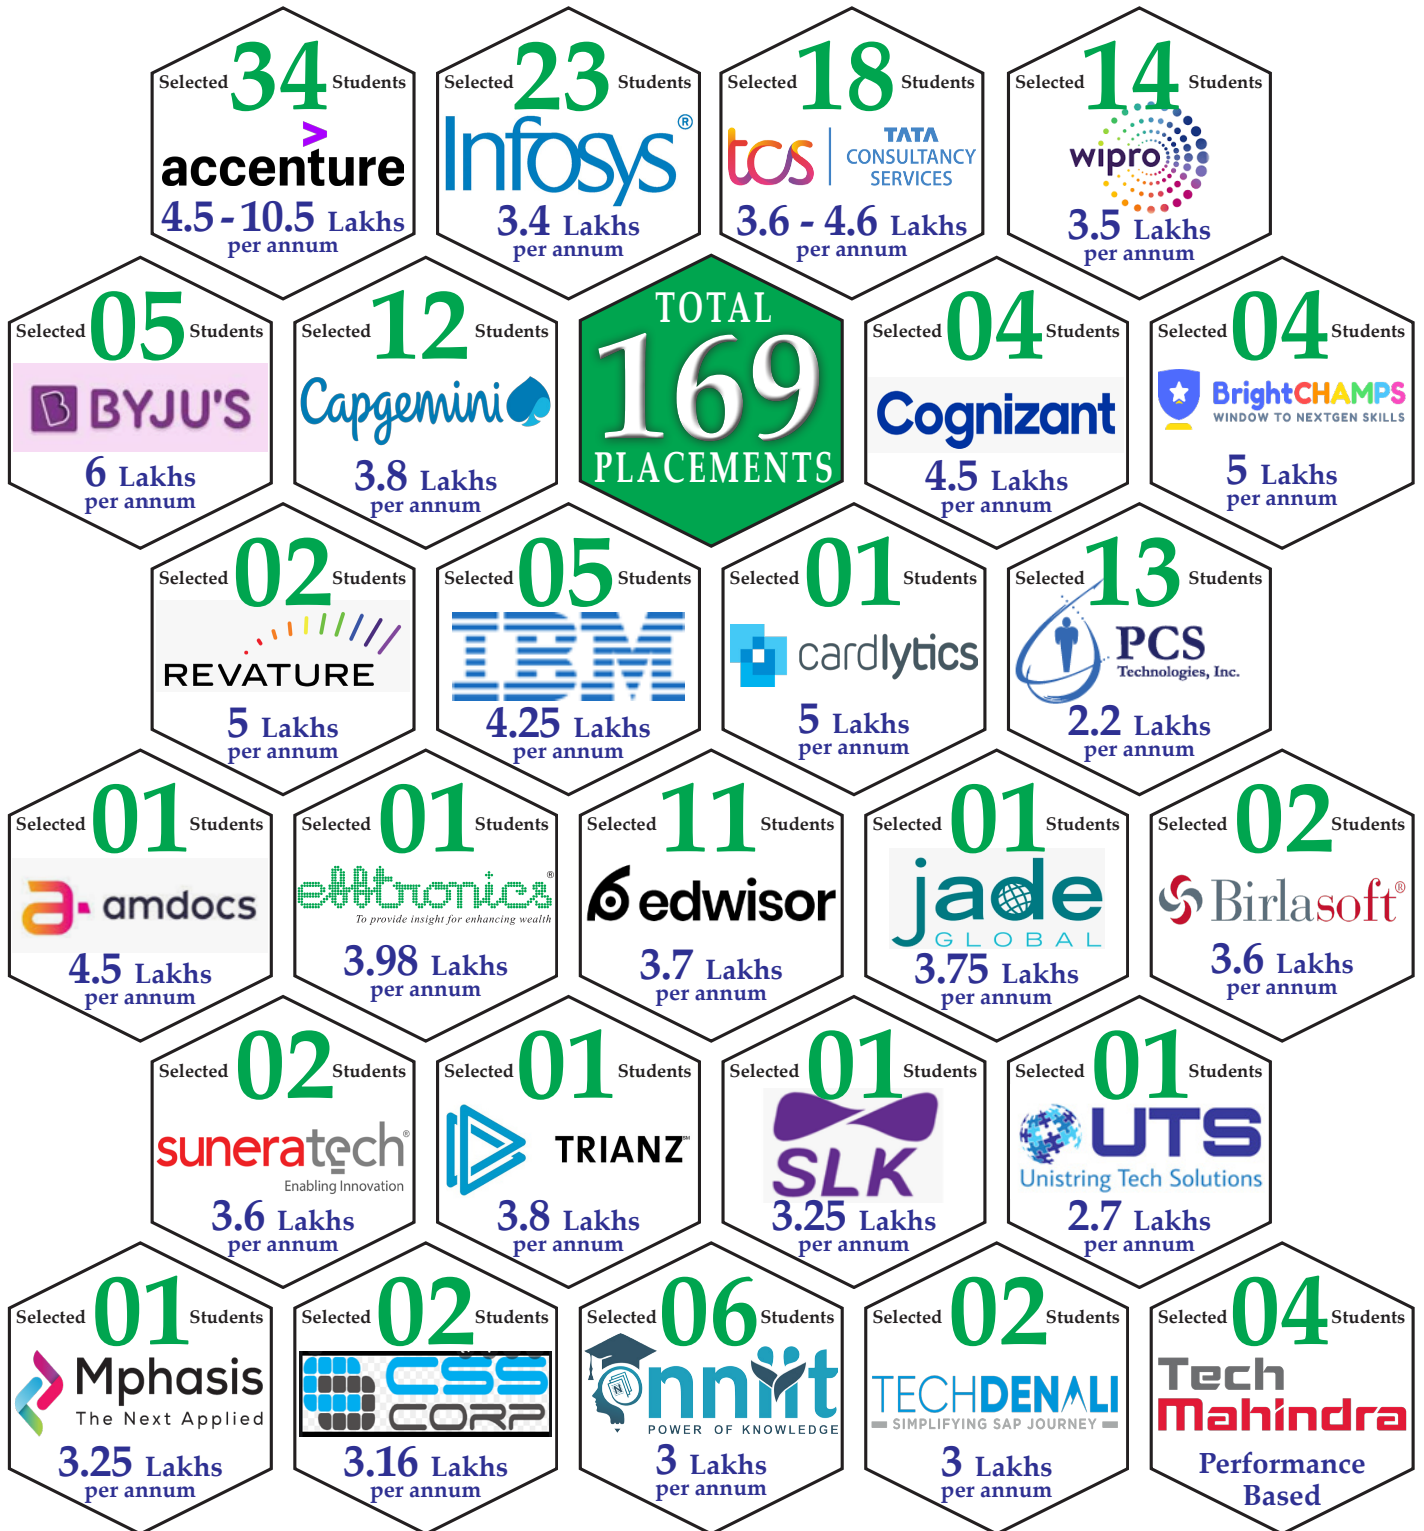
Selected 34 Students
accenture
4.5 - 10.5 Lakhs per annum

Selected 23 Students
Infosys®
3.4 Lakhs per annum

Selected 18 Students
tcs TATA CONSULTANCY SERVICES
3.6 - 4.6 Lakhs per annum

Selected 14 Students
wipro
3.5 Lakhs per annum

Selected 05 Students
BYJU'S
6 Lakhs per annum

Selected 12 Students
Capgemini
3.8 Lakhs per annum

TOTAL 169 PLACEMENTS

Selected 04 Students
Cognizant
4.5 Lakhs per annum

Selected 04 Students
BrightCHAMPS WINDOW TO NEXTGEN SKILLS
5 Lakhs per annum

Selected 02 Students
REVATURE
5 Lakhs per annum

Selected 05 Students
IBM
4.25 Lakhs per annum

Selected 01 Students
cardlytics
5 Lakhs per annum

Selected 13 Students
PCS Technologies, Inc.
2.2 Lakhs per annum

Selected 01 Students
amdocs
4.5 Lakhs per annum

Selected 01 Students
elltronics® To provide insight for enhancing wealth
3.98 Lakhs per annum

Selected 11 Students
edwisor
3.7 Lakhs per annum

Selected 01 Students
jade GLOBAL
3.75 Lakhs per annum

Selected 02 Students
Birlasoft®
3.6 Lakhs per annum

Selected 02 Students
suneratech® Enabling Innovation
3.6 Lakhs per annum

Selected 01 Students
TRIANZ
3.8 Lakhs per annum

Selected 01 Students
SLK
3.25 Lakhs per annum

Selected 01 Students
UTS Unistring Tech Solutions
2.7 Lakhs per annum

Selected 01 Students
Mphasis The Next Applied
3.25 Lakhs per annum

Selected 02 Students
CSS CORP
3.16 Lakhs per annum

Selected 06 Students
nniit POWER OF KNOWLEDGE
3 Lakhs per annum

Selected 02 Students
TECHDENALI SIMPLIFYING SAP JOURNEY
3 Lakhs per annum

Selected 04 Students
Tech Mahindra
Performance Based